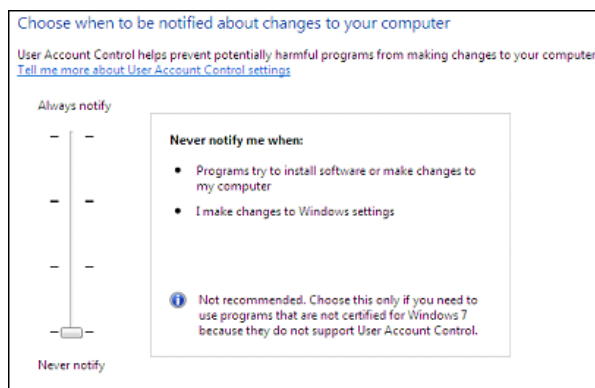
Choose when to be notified about changes to your computer

User Account Control helps prevent potentially harmful programs from making changes to your computer
Tell me more about User Account Control settings

Always notify

Never notify me when:

- Programs try to install software or make changes to my computer
- I make changes to Windows settings

Not recommended. Choose this only if you need to use programs that are not certified for Windows 7 because they do not support User Account Control.

Never notify